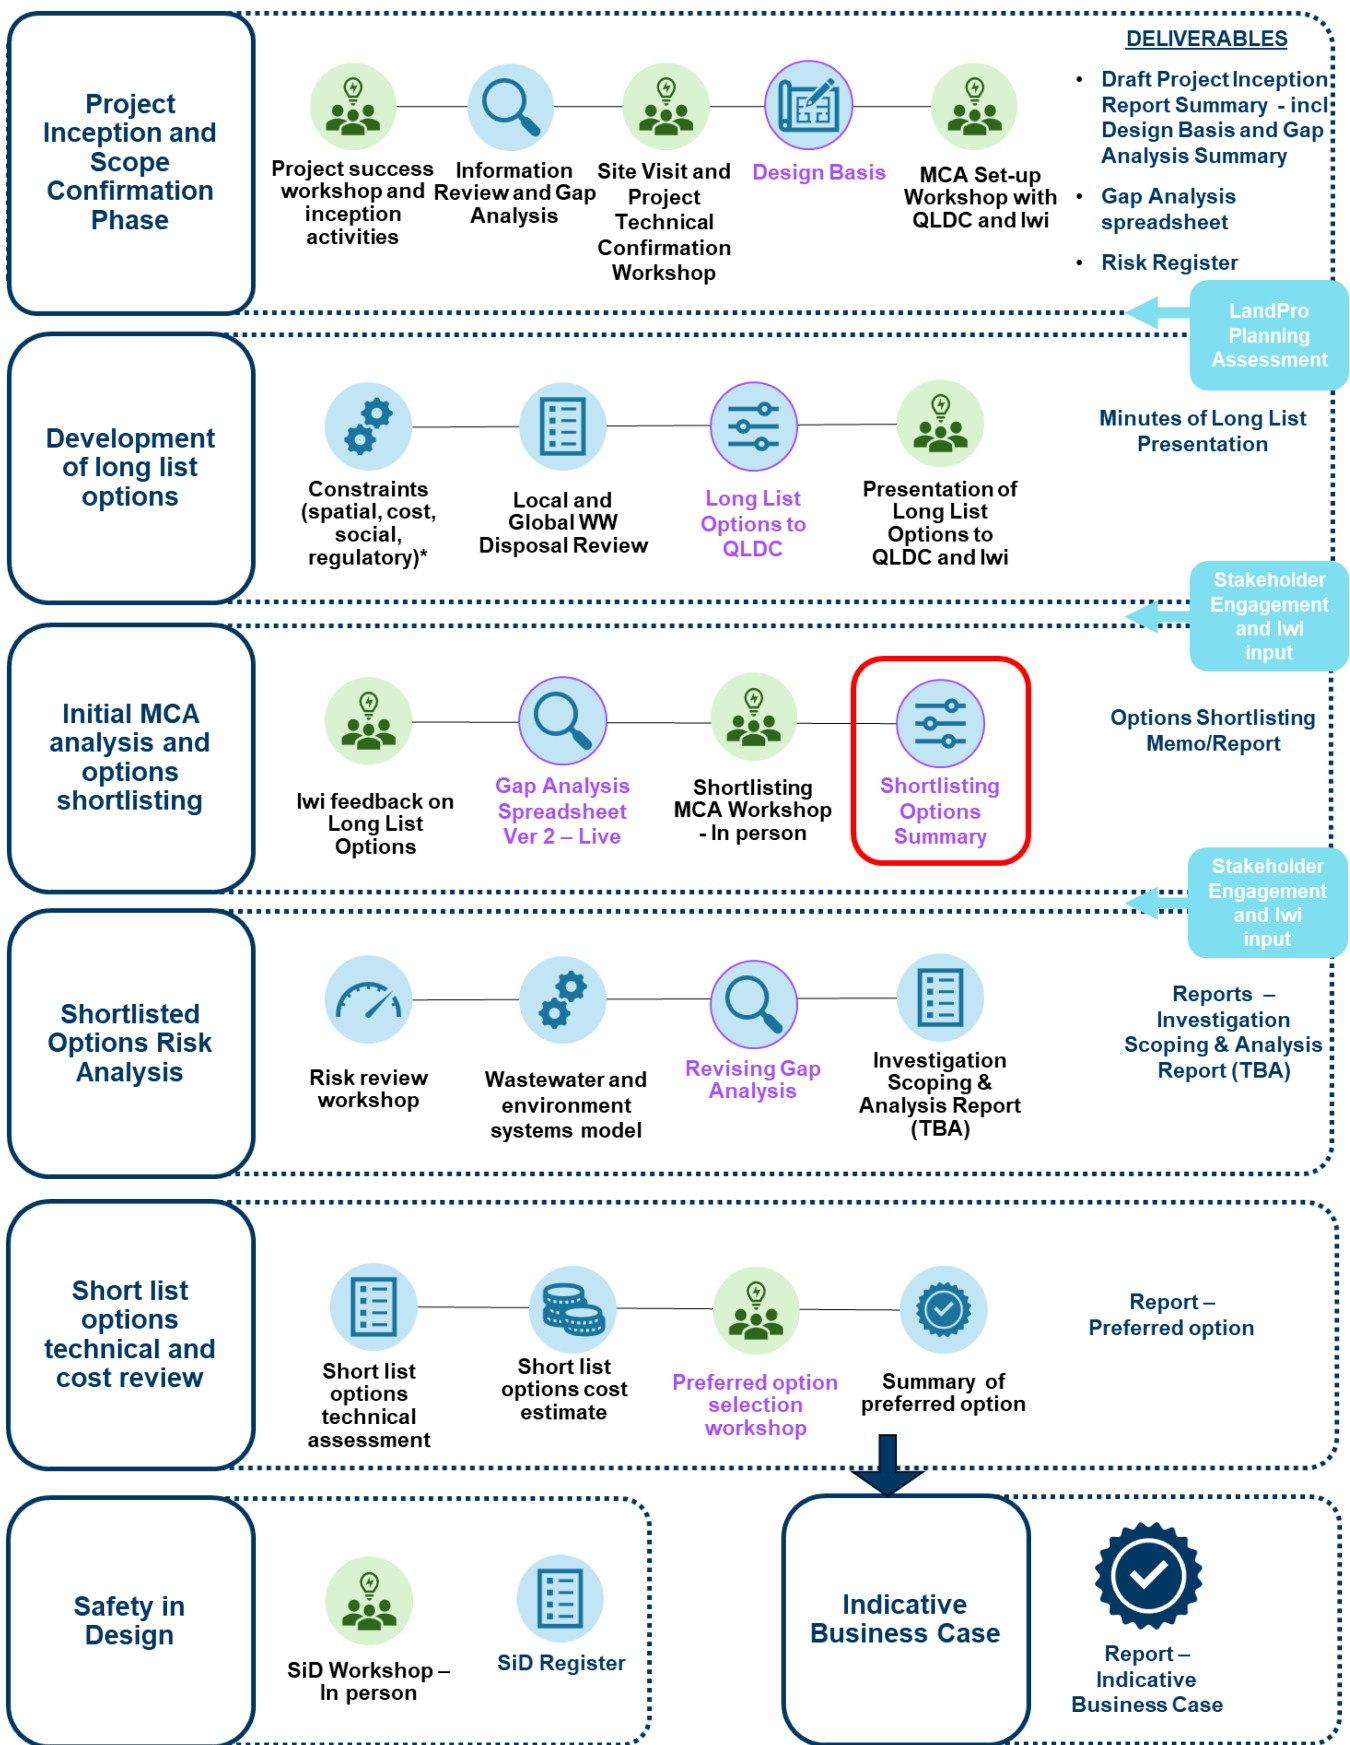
Project Inception and Scope Confirmation Phase

Project success workshop and inception activities

Information Review and Gap Analysis

Site Visit and Project Technical Confirmation Workshop

Design Basis

MCA Set-up Workshop with QLDC and Iwi

DELIVERABLES

• Draft Project Inception Report Summary - incl Design Basis and Gap Analysis Summary
• Gap Analysis spreadsheet
• Risk Register

LandPro Planning Assessment

Development of long list options

Constraints (spatial, cost, social, regulatory)*

Local and Global WW Disposal Review

Long List Options to QLDC

Presentation of Long List Options to QLDC and Iwi

Minutes of Long List Presentation

Stakeholder Engagement and Iwi input

Initial MCA analysis and options shortlisting

Iwi feedback on Long List Options

Gap Analysis Spreadsheet Ver 2 – Live

Shortlisting MCA Workshop - In person

Shortlisting Options Summary

Options Shortlisting Memo/Report

Stakeholder Engagement and Iwi input

Shortlisted Options Risk Analysis

Risk review workshop

Wastewater and environment systems model

Revising Gap Analysis

Investigation Scoping & Analysis Report (TBA)

Reports – Investigation Scoping & Analysis Report (TBA)

Short list options technical and cost review

Short list options technical assessment

Short list options cost estimate

Preferred option selection workshop

Summary of preferred option

Report – Preferred option

Safety in Design

SiD Workshop – In person

SiD Register

Indicative Business Case

Report – Indicative Business Case